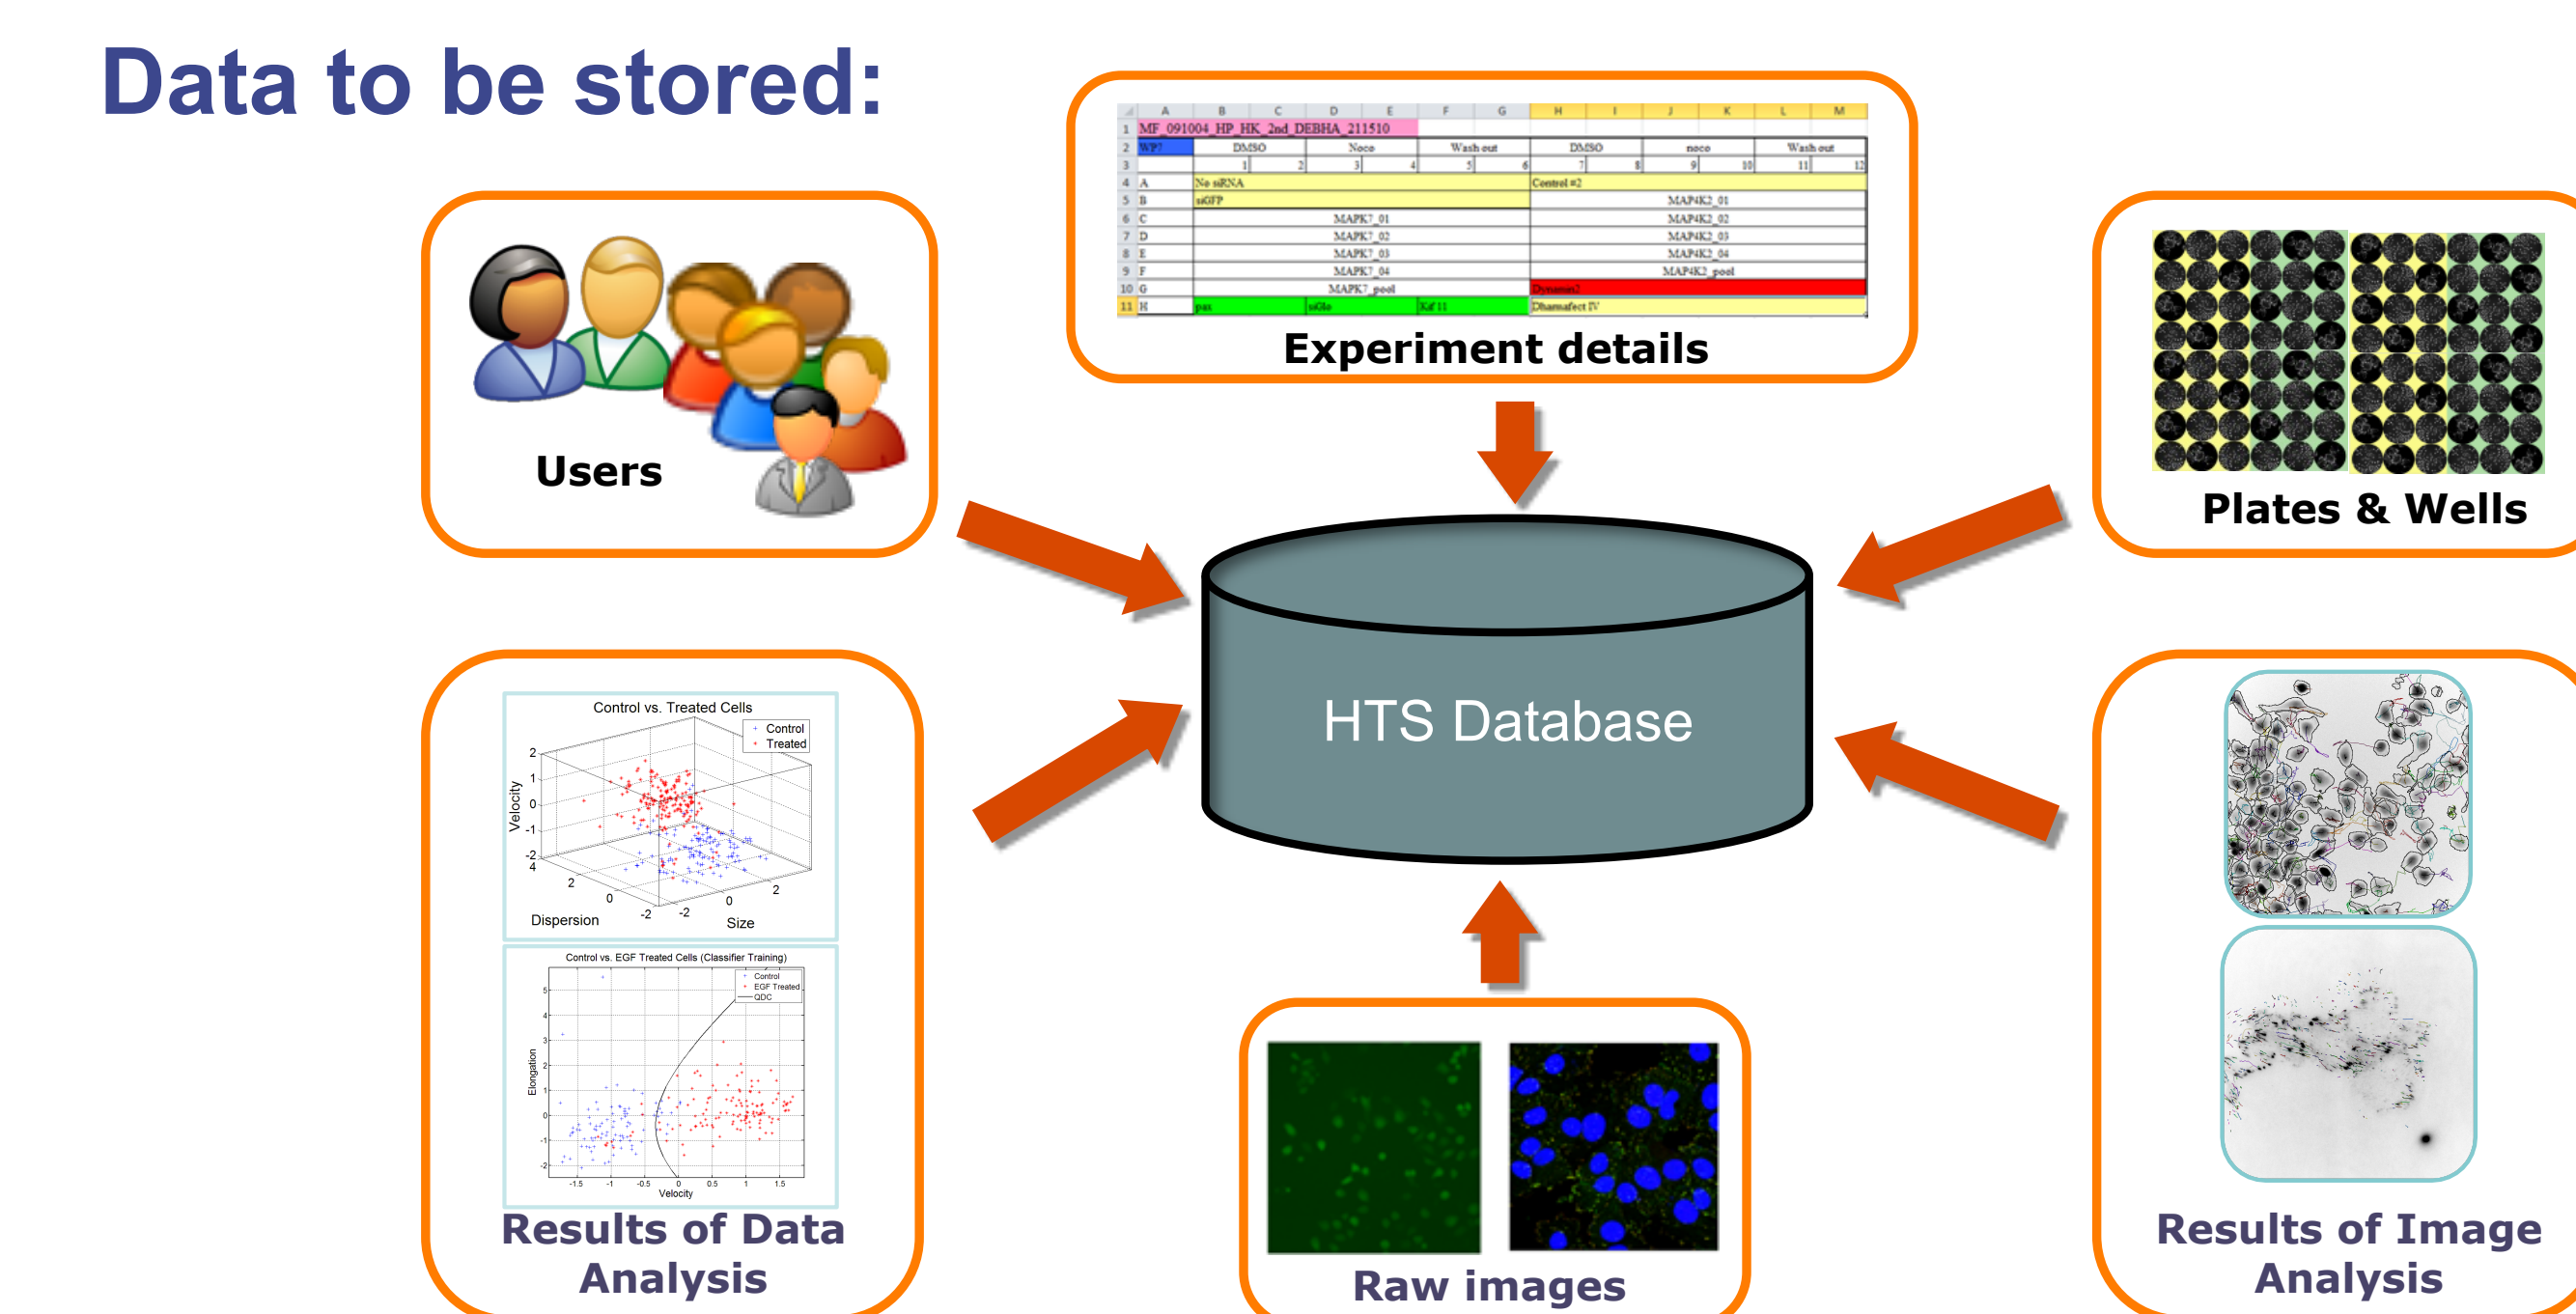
Data to be stored:

Users

| | A | B | C | D | E | F | G | H | I | J | K | L | M |
|---|---|---|---|---|---|---|---|---|---|---|---|---|---|
| 1 | MF_091004_HP_HK_2nd_DEBHA_211510 | | | | | | | | | | | | |
| 2 | WP7 | DMSO | | Noco | | Wash out | | DMSO | | noco | | Wash out | |
| 3 | | 1 | 2 | 3 | 4 | 5 | 6 | 7 | 8 | 9 | 10 | 11 | 12 |
| 4 | A | No siRNA | | | | | | Control #2 | | | | | |
| 5 | B | siGFP | | | | | | MAP4K2_01 | | | | | |
| 6 | C | MAPK7_01 | | | | | | MAP4K2_02 | | | | | |
| 7 | D | MAPK7_02 | | | | | | MAP4K2_03 | | | | | |
| 8 | E | MAPK7_03 | | | | | | MAP4K2_04 | | | | | |
| 9 | F | MAPK7_04 | | | | | | MAP4K2_pool | | | | | |
| 10 | G | MAPK7_pool | | | | | | Dynamin2 | | | | | |
| 11 | H | pax | | siGlo | | Kif11 | | Dharmafect IV | | | | | |

Experiment details

Plates & Wells

HTS Database

Control vs. Treated Cells
Control
Treated
Velocity
2 1 0 -1 -2 4 2 0 -2 -2 0 2
Dispersion
Size

Control vs. EGF Treated Cells (Classifier Training)
Control
EGF Treated
QDC
Elongation
5 4 3 2 1 0 -1 -2
-1.5 -1 -0.5 0 0.5 1 1.5
Velocity

Results of Data Analysis

Raw images

Results of Image Analysis